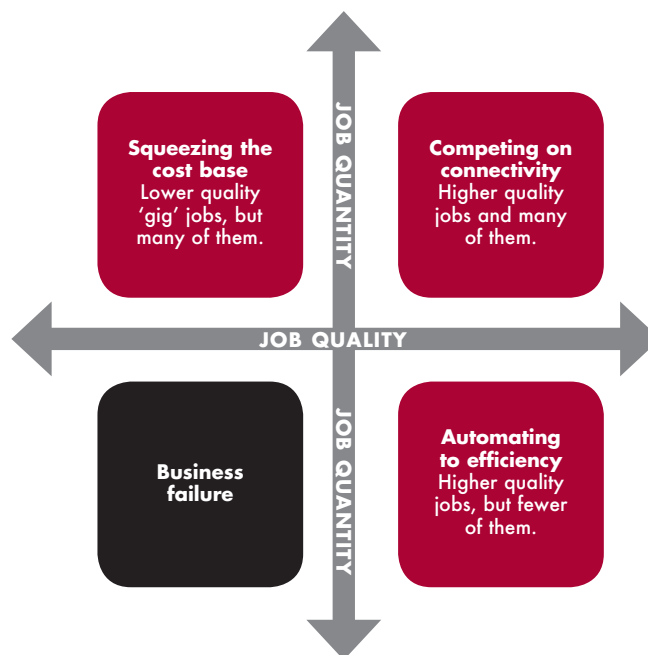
**Squeezing the cost base**
Lower quality 'gig' jobs, but many of them.

JOB QUANTITY

**Competing on connectivity**
Higher quality jobs and many of them.

JOB QUALITY

**Business failure**

JOB QUANTITY

**Automating to efficiency**
Higher quality jobs, but fewer of them.